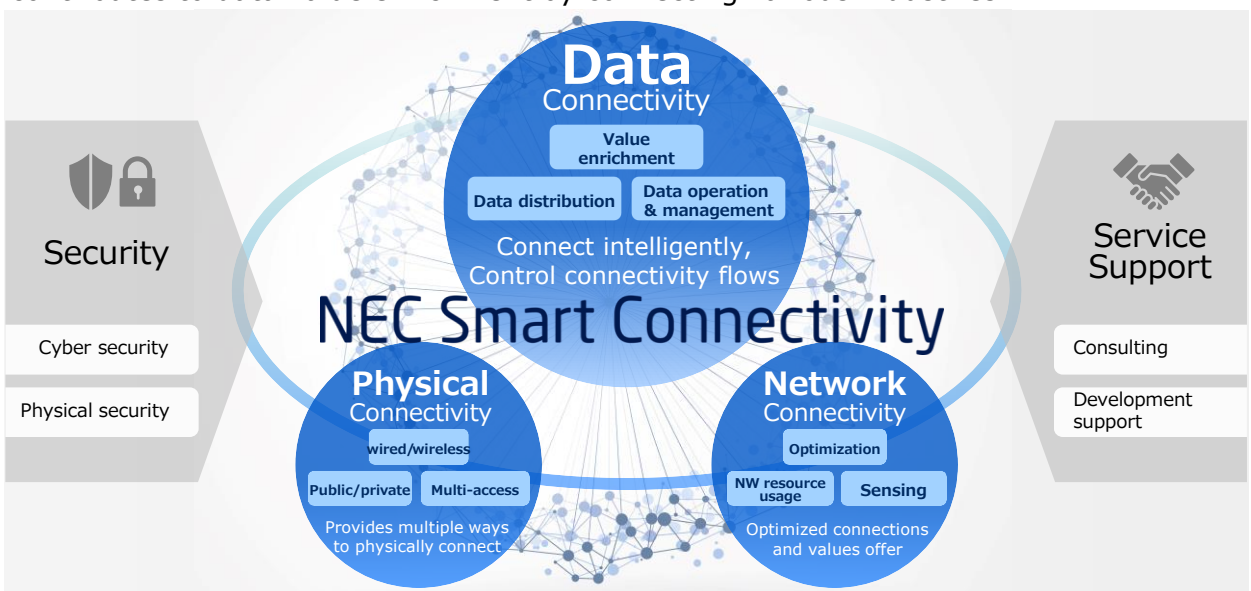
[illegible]

Data
Connectivity

Value enrichment

Data distribution

Data operation & management

Connect intelligently, Control connectivity flows

Security

Cyber security

Physical security

Service Support

Consulting

Development support

NEC Smart Connectivity

Physical
Connectivity

wired/wireless

Public/private

Multi-access

Provides multiple ways to physically connect

Network
Connectivity

Optimization

NW resource usage

Sensing

Optimized connections and values offer